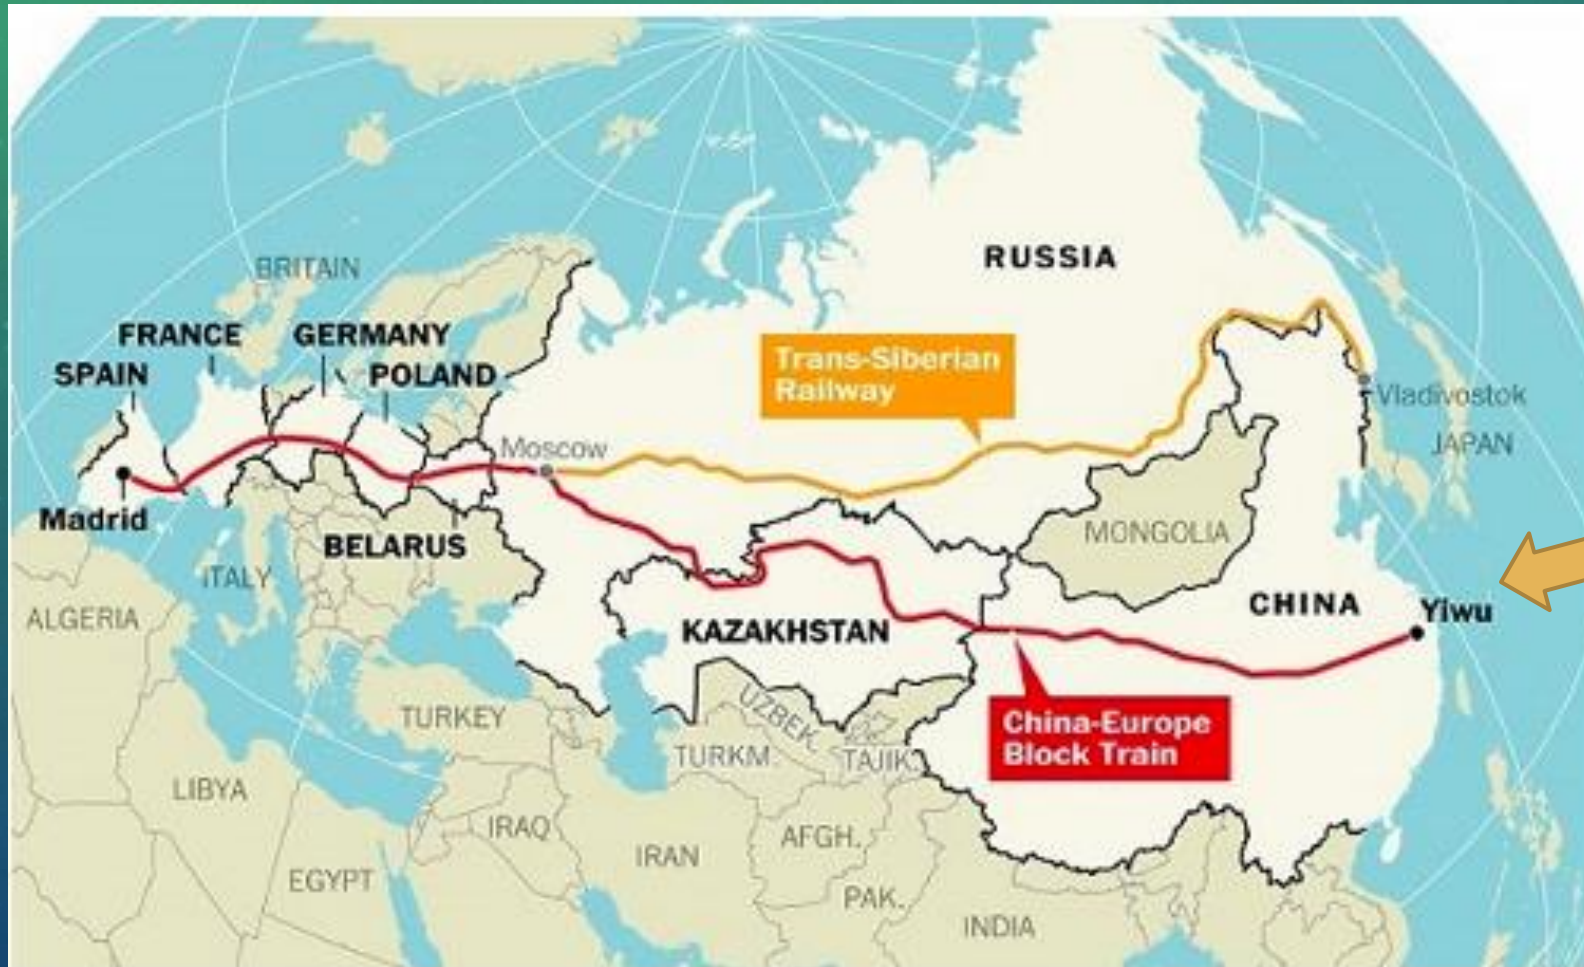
RUSSIA

BRITAIN

FRANCE

GERMANY

SPAIN

POLAND

Trans-Siberian Railway

Vladivostok

JAPAN

Moscow

Madrid

BELARUS

MONGOLIA

ITALY

ALGERIA

CHINA

Yiwu

KAZAKHSTAN

TURKEY

UZBEK.

China-Europe Block Train

TURKM.

TAJIK.

LIBYA

IRAQ

AFGH.

IRAN

EGYPT

PAK.

INDIA